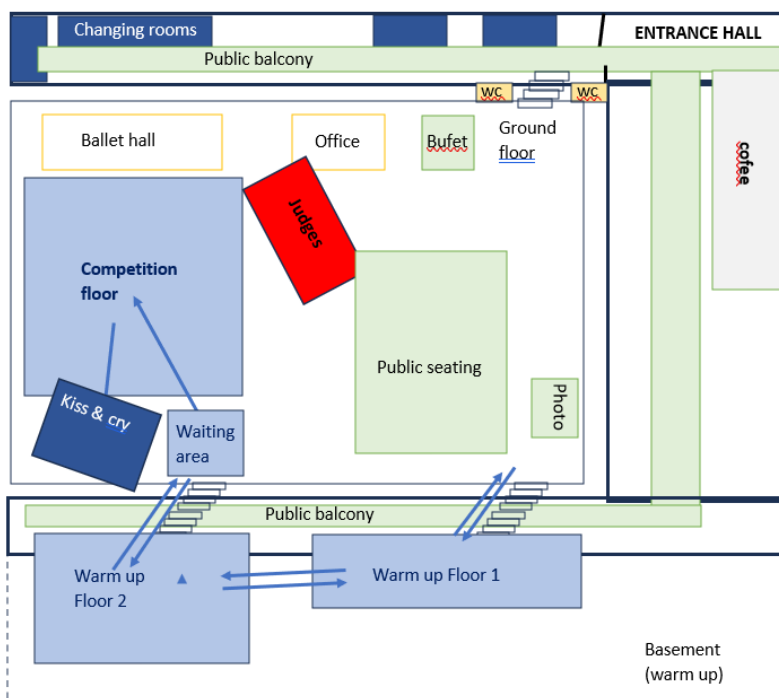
Changing rooms

ENTRANCE HALL

Public balcony

WC

WC

Ballet hall

Office

Bufet

Ground floor

cofee

Judges

Competition floor

Public seating

Photo

Kiss & cry

Waiting area

Public balcony

Warm up Floor 2

Warm up Floor 1

Basement (warm up)